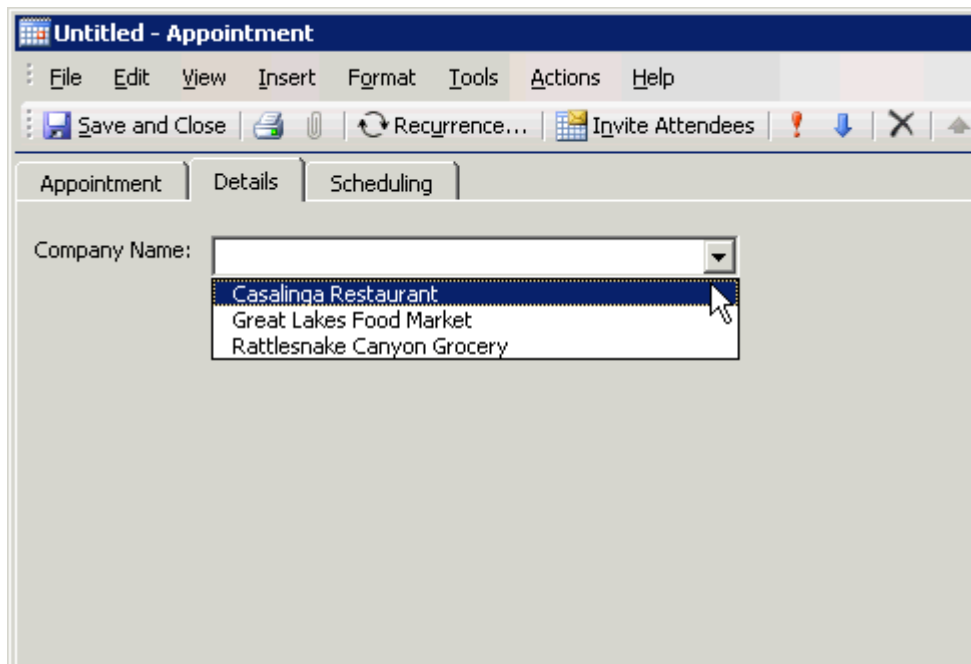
Untitled - Appointment

File Edit View Insert Format Tools Actions Help

Save and Close Recurrence... Invite Attendees

Appointment Details Scheduling

Company Name:

Casalinga Restaurant
Great Lakes Food Market
Rattlesnake Canyon Grocery